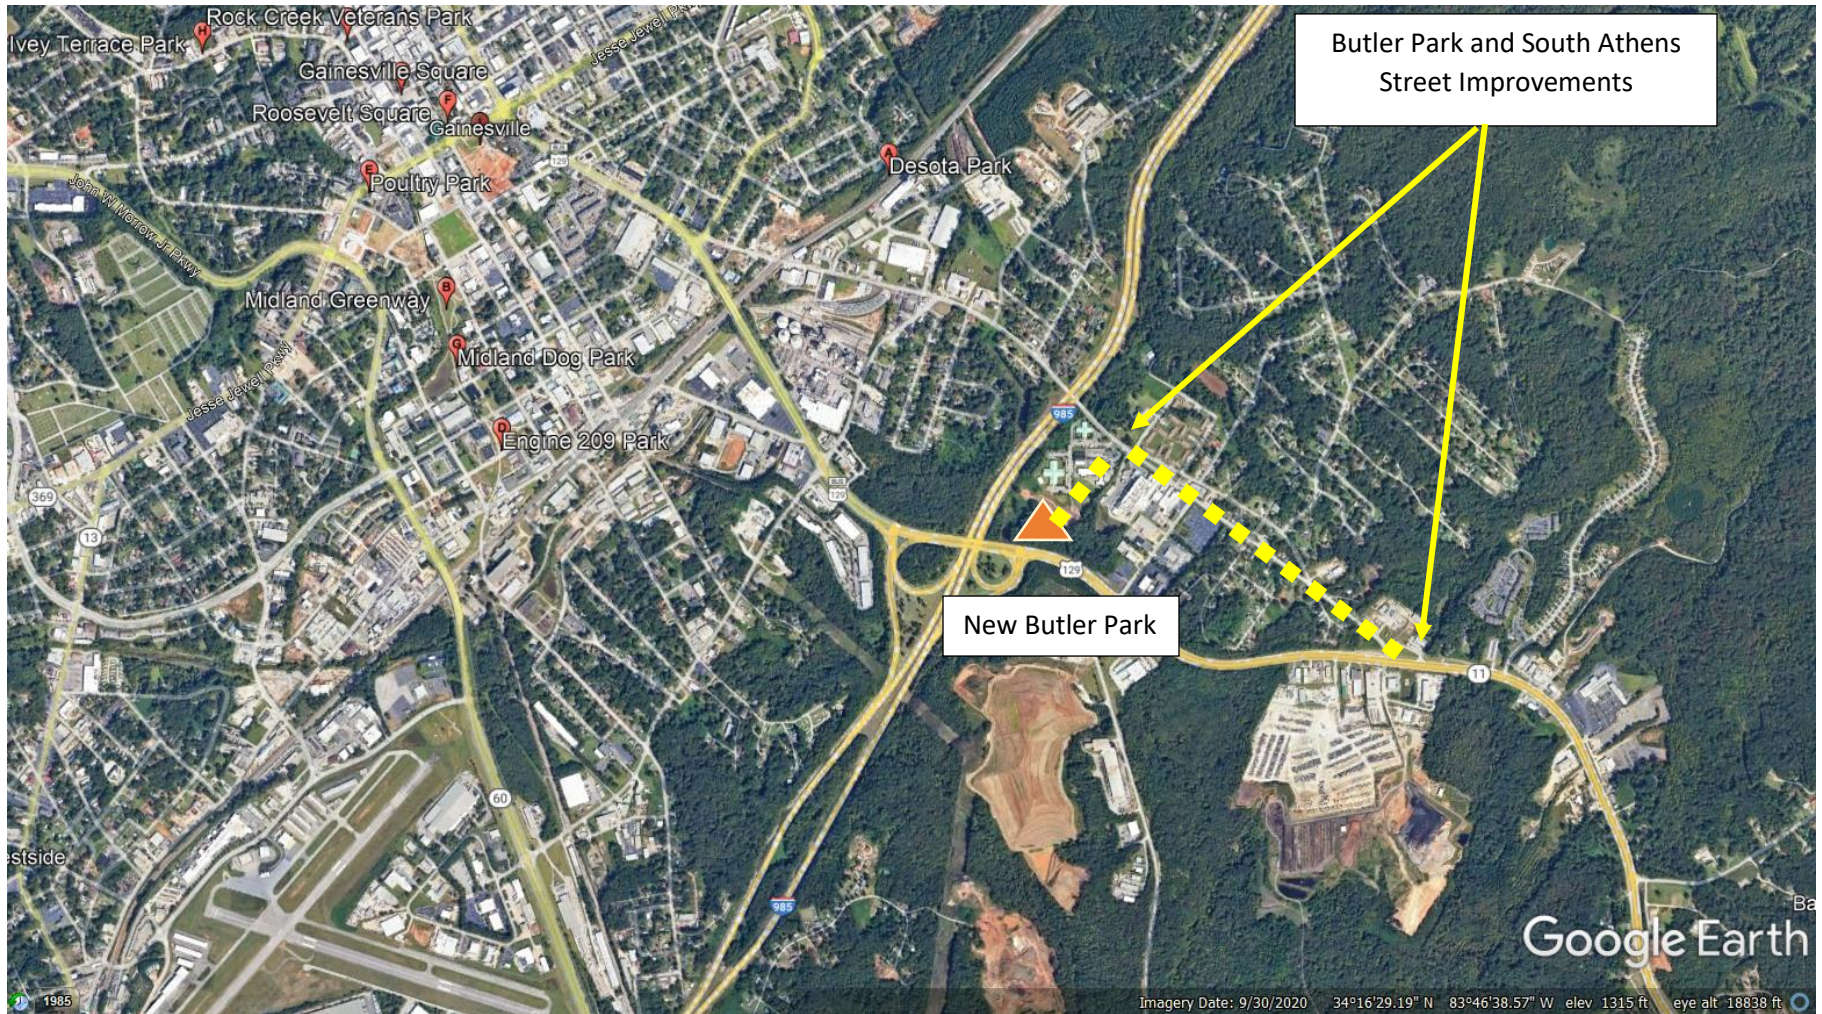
Butler Park and South Athens Street Improvements

Rock Creek Veterans Park
Ivey Terrace Park
Jesse Jewel Pkwy
Gainesville Square
Roosevelt Square
Gainesville
Poultry Park
Desota Park
John W Morrow Jr Pkwy
Midland Greenway
Midland Dog Park
Jesse Jewel Pkwy
Engine 209 Park
985
129
369
13
129
New Butler Park
11
60
985
estside
Ba
Google Earth
1985
Imagery Date: 9/30/2020 34°16'29.19" N 83°46'38.57" W elev 1315 ft eye alt 18838 ft